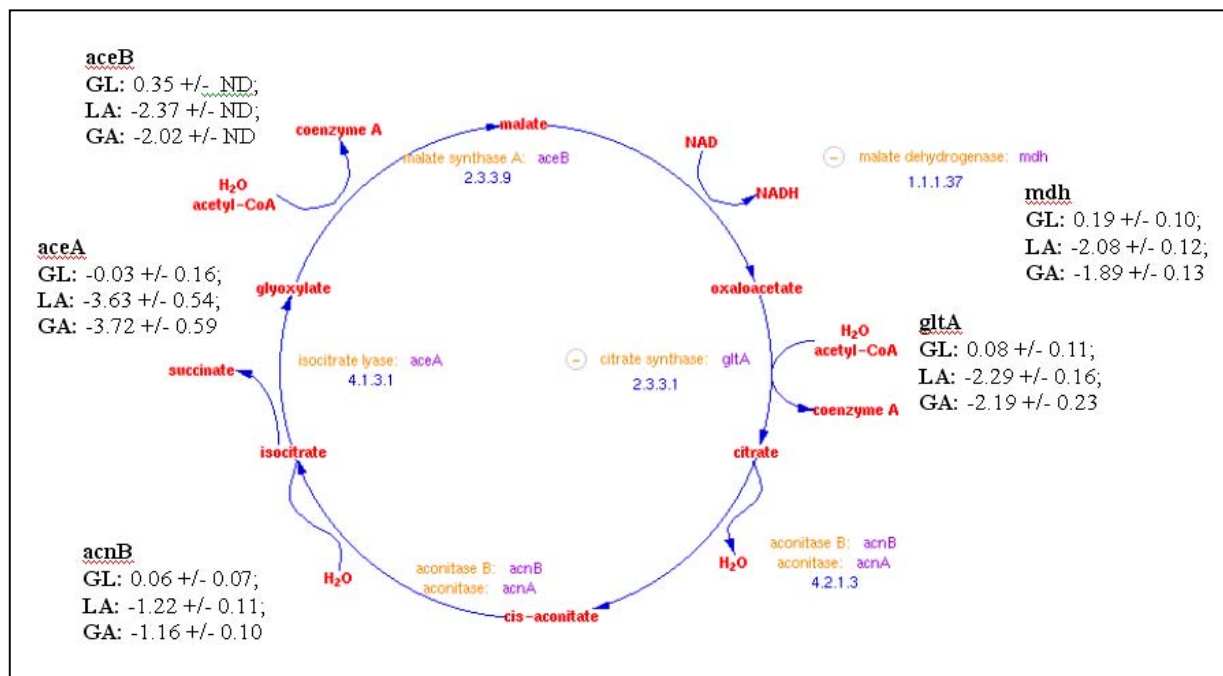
aceB
GL: 0.35 +/- ND;
LA: -2.37 +/- ND;
GA: -2.02 +/- ND

coenzyme A

malate

malate synthase A: aceB
2.3.3.9

NAD

NADH

malate dehydrogenase: mdh
1.1.1.37

mdh
GL: 0.19 +/- 0.10;
LA: -2.08 +/- 0.12;
GA: -1.89 +/- 0.13

$H_2O$
acetyl-CoA

aceA
GL: -0.03 +/- 0.16;
LA: -3.63 +/- 0.54;
GA: -3.72 +/- 0.59

glyoxylate

oxaloacetate

$H_2O$
acetyl-CoA

gltA
GL: 0.08 +/- 0.11;
LA: -2.29 +/- 0.16;
GA: -2.19 +/- 0.23

isocitrate lyase: aceA
4.1.3.1

citrate synthase: gltA
2.3.3.1

succinate

coenzyme A

isocitrate

citrate

acnB
GL: 0.06 +/- 0.07;
LA: -1.22 +/- 0.11;
GA: -1.16 +/- 0.10

$H_2O$

aconitase B: acnB
aconitase: acnA

$H_2O$

aconitase B: acnB
aconitase: acnA
4.2.1.3

cis-aconitate